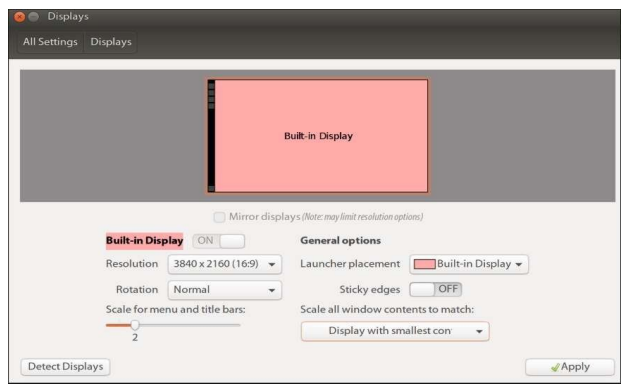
Displays

All Settings Displays

Built-in Display

Mirror displays (Note: may limit resolution options)

Built-in Display ON

Resolution 3840 x 2160 (16:9)

Rotation Normal

Scale for menu and title bars:

2

General options

Launcher placement Built-in Display

Sticky edges OFF

Scale all window contents to match:

Display with smallest con

Detect Displays

Apply